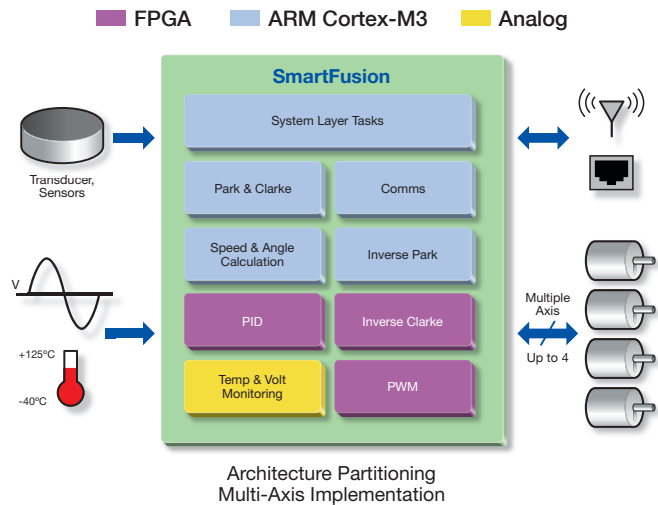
FPGA ARM Cortex-M3 Analog

SmartFusion

System Layer Tasks

Park & Clarke

Comms

Speed & Angle Calculation

Inverse Park

PID

Inverse Clarke

Temp & Volt Monitoring

PWM

Transducer, Sensors

V

+125°C

-40°C

Multiple Axis

Up to 4

Architecture Partitioning
Multi-Axis Implementation